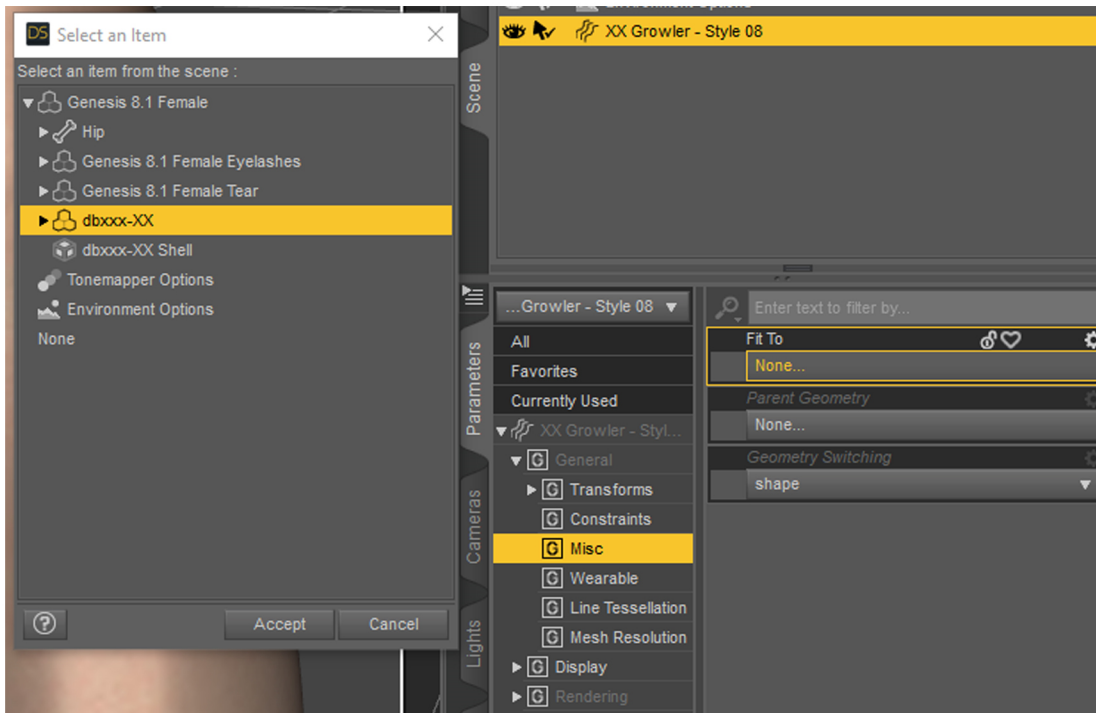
DS Select an Item

Select an item from the scene :

Genesis 8.1 Female
Hip
Genesis 8.1 Female Eyelashes
Genesis 8.1 Female Tear
dbxxx-XX
dbxxx-XX Shell
Tonemapper Options
Environment Options
None

?
Accept
Cancel

XX Growler - Style 08

Scene

Parameters

Cameras

Lights

...Growler - Style 08

Enter text to filter by...

All
Favorites
Currently Used
XX Growler - Styl...
General
Transforms
Constraints
Misc
Wearable
Line Tessellation
Mesh Resolution
Display
Rendering

Fit To
None...
Parent Geometry
None...
Geometry Switching
shape